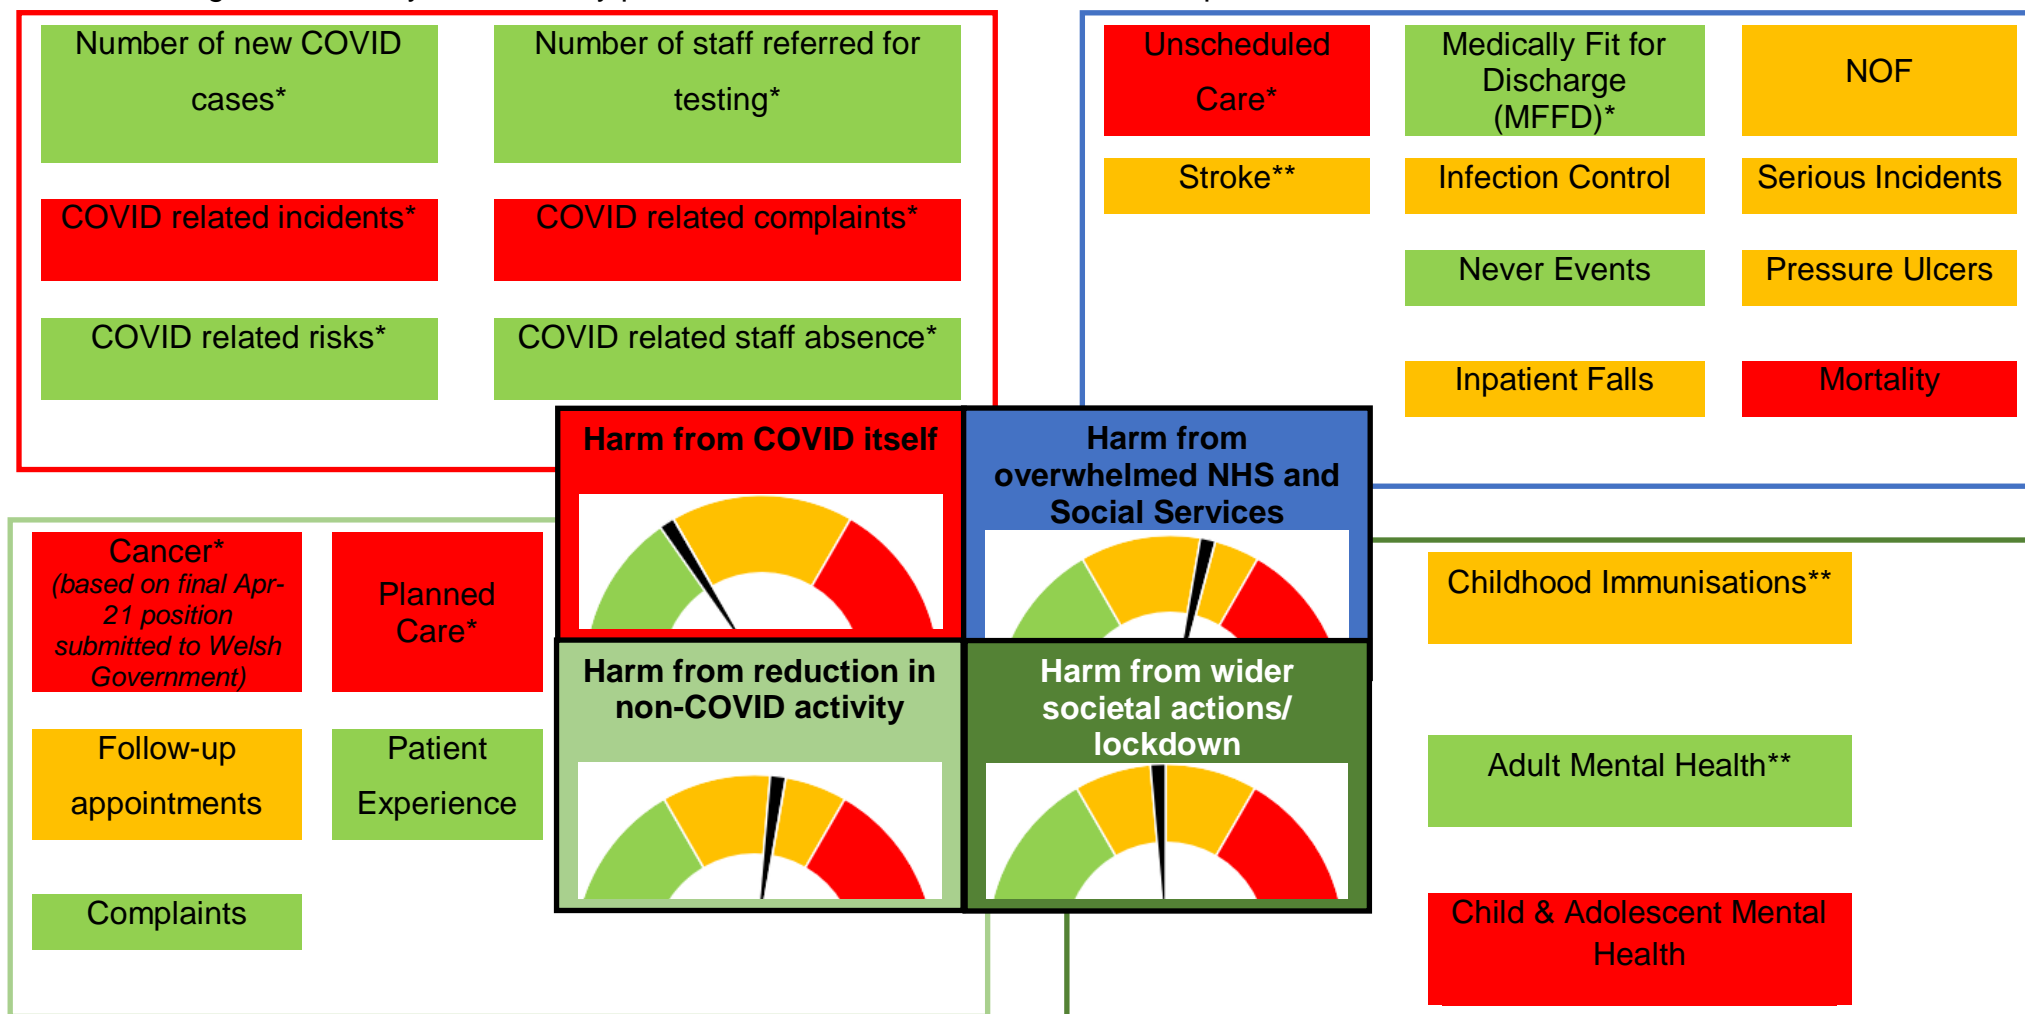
Number of new COVID cases*

Number of staff referred for testing*

COVID related incidents*

COVID related complaints*

COVID related risks*

COVID related staff absence*

Unscheduled Care*

Medically Fit for Discharge (MFFD)*

NOF

Stroke**

Infection Control

Serious Incidents

Never Events

Pressure Ulcers

Inpatient Falls

Mortality

Harm from COVID itself

Harm from overwhelmed NHS and Social Services

Cancer* (based on final Apr-21 position submitted to Welsh Government)

Planned Care*

Harm from reduction in non-COVID activity

Harm from wider societal actions/ lockdown

Childhood Immunisations**

Follow-up appointments

Patient Experience

Adult Mental Health**

Complaints

Child & Adolescent Mental Health